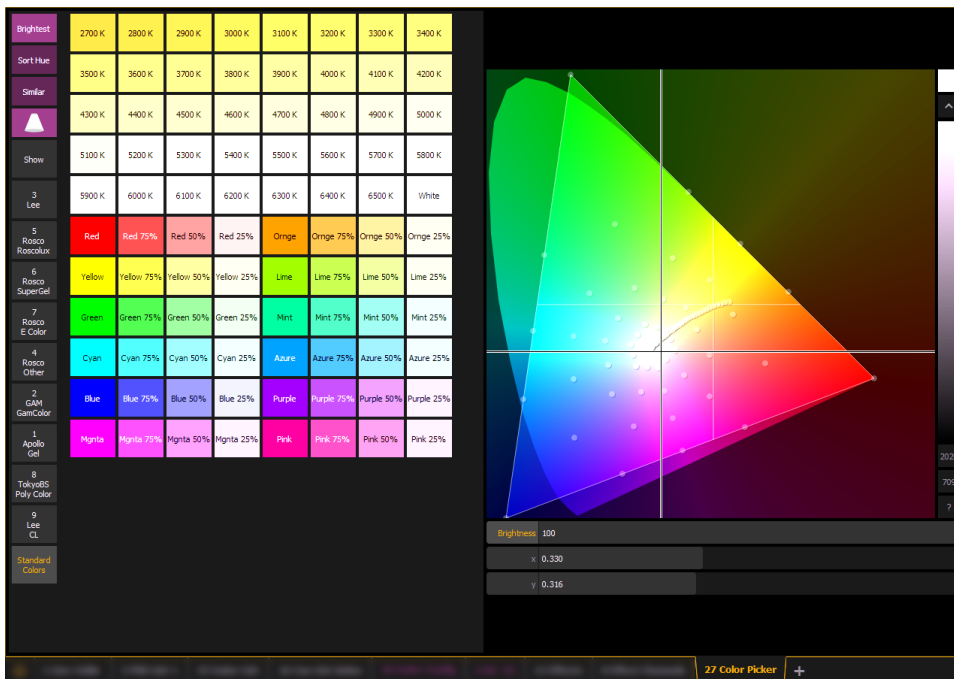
Brightest
Sort Hue
Similar
Show
3 Lee
5 Rosco Roscolux
6 Rosco SuperGel
7 Rosco E Color
4 Rosco Other
2 GAM GamColor
1 Apollo Gel
8 TokyoBS Poly Color
9 Lee CL
Standard Colors

| 2700 K | 2800 K | 2900 K | 3000 K | 3100 K | 3200 K | 3300 K | 3400 K |
|---|---|---|---|---|---|---|---|
| 3500 K | 3600 K | 3700 K | 3800 K | 3900 K | 4000 K | 4100 K | 4200 K |
| 4300 K | 4400 K | 4500 K | 4600 K | 4700 K | 4800 K | 4900 K | 5000 K |
| 5100 K | 5200 K | 5300 K | 5400 K | 5500 K | 5600 K | 5700 K | 5800 K |
| 5900 K | 6000 K | 6100 K | 6200 K | 6300 K | 6400 K | 6500 K | White |
| Red | Red 75% | Red 50% | Red 25% | Ornge | Ornge 75% | Ornge 50% | Ornge 25% |
| Yellow | Yellow 75% | Yellow 50% | Yellow 25% | Lime | Lime 75% | Lime 50% | Lime 25% |
| Green | Green 75% | Green 50% | Green 25% | Mint | Mint 75% | Mint 50% | Mint 25% |
| Cyan | Cyan 75% | Cyan 50% | Cyan 25% | Azure | Azure 75% | Azure 50% | Azure 25% |
| Blue | Blue 75% | Blue 50% | Blue 25% | Purple | Purple 75% | Purple 50% | Purple 25% |
| Mgnta | Mgnta 75% | Mgnta 50% | Mgnta 25% | Pink | Pink 75% | Pink 50% | Pink 25% |

Brightness 100
x 0.330
y 0.316
202
709
?
27 Color Picker
+